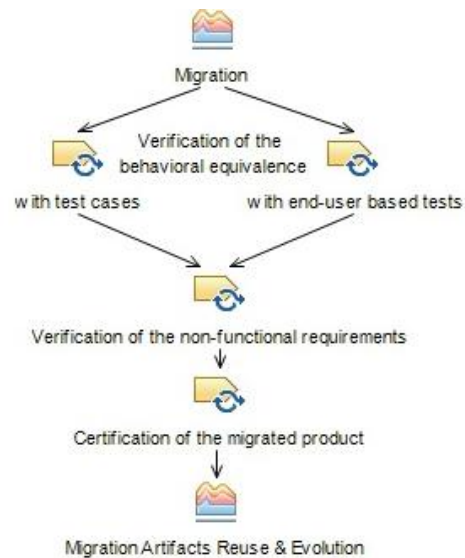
Migration

Verification of the behavioral equivalence

with test cases

with end-user based tests

Verification of the non-functional requirements

Certification of the migrated product

Migration Artifacts Reuse & Evolution